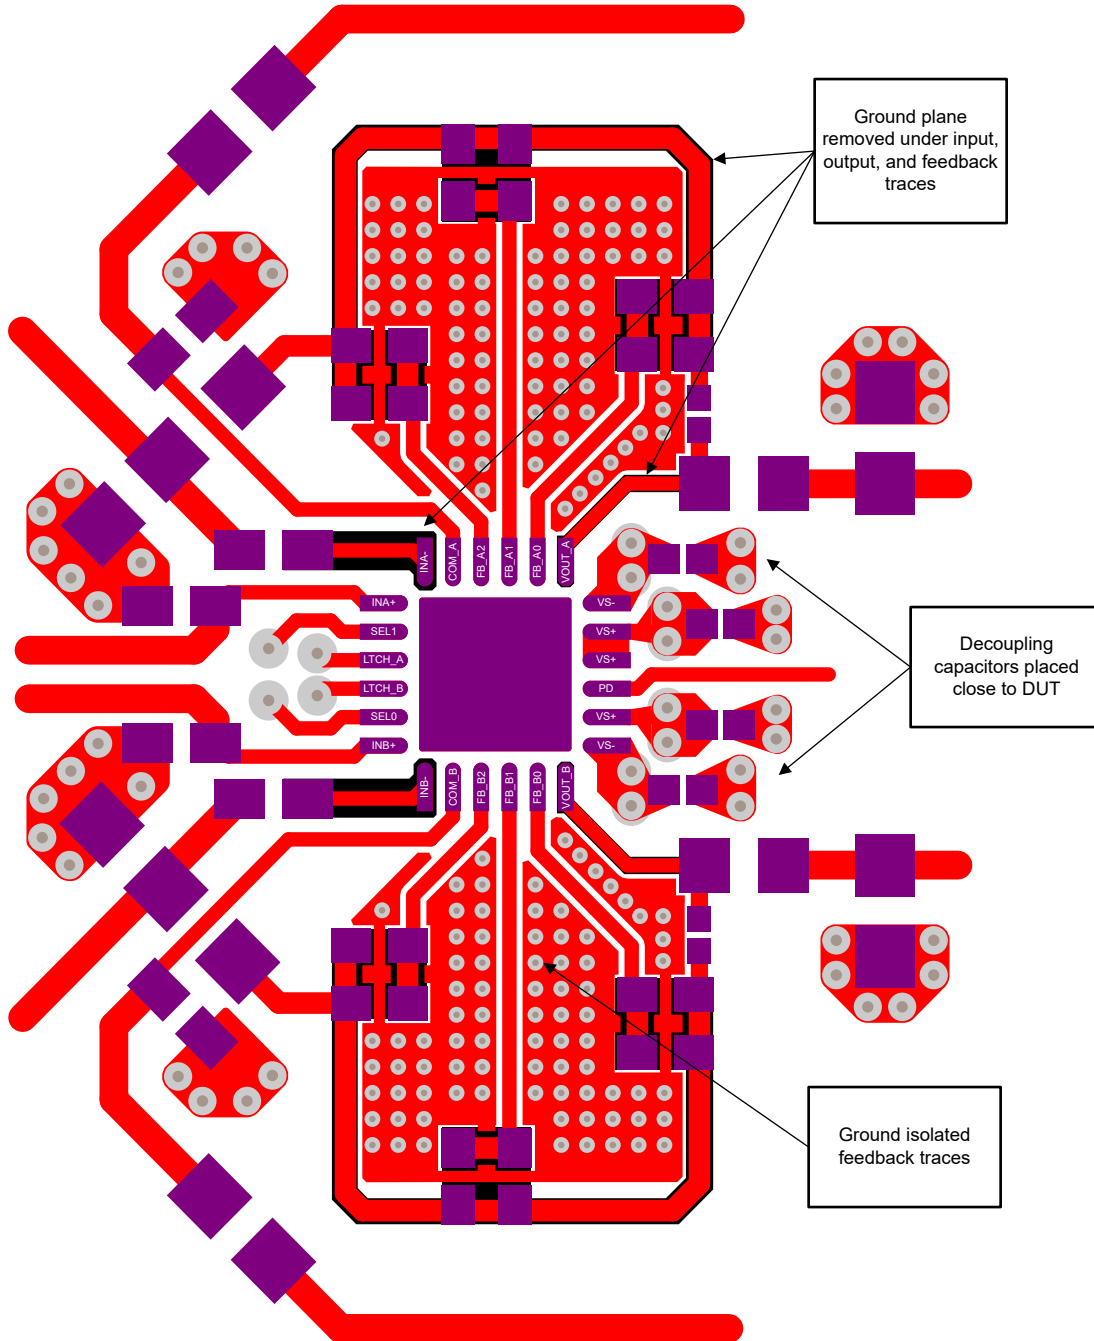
Ground plane removed under input, output, and feedback traces

INA-

COM_A

FB_A2

FB_A1

FB_A0

VOUT_A

INA+

SEL1

LTCH_A

LTCH_B

SEL0

INB+

VS-

VS+

VS+

PD

VS+

VS-

Decoupling capacitors placed close to DUT

INB-

COM_B

FB_B2

FB_B1

FB_B0

VOUT_B

Ground isolated feedback traces